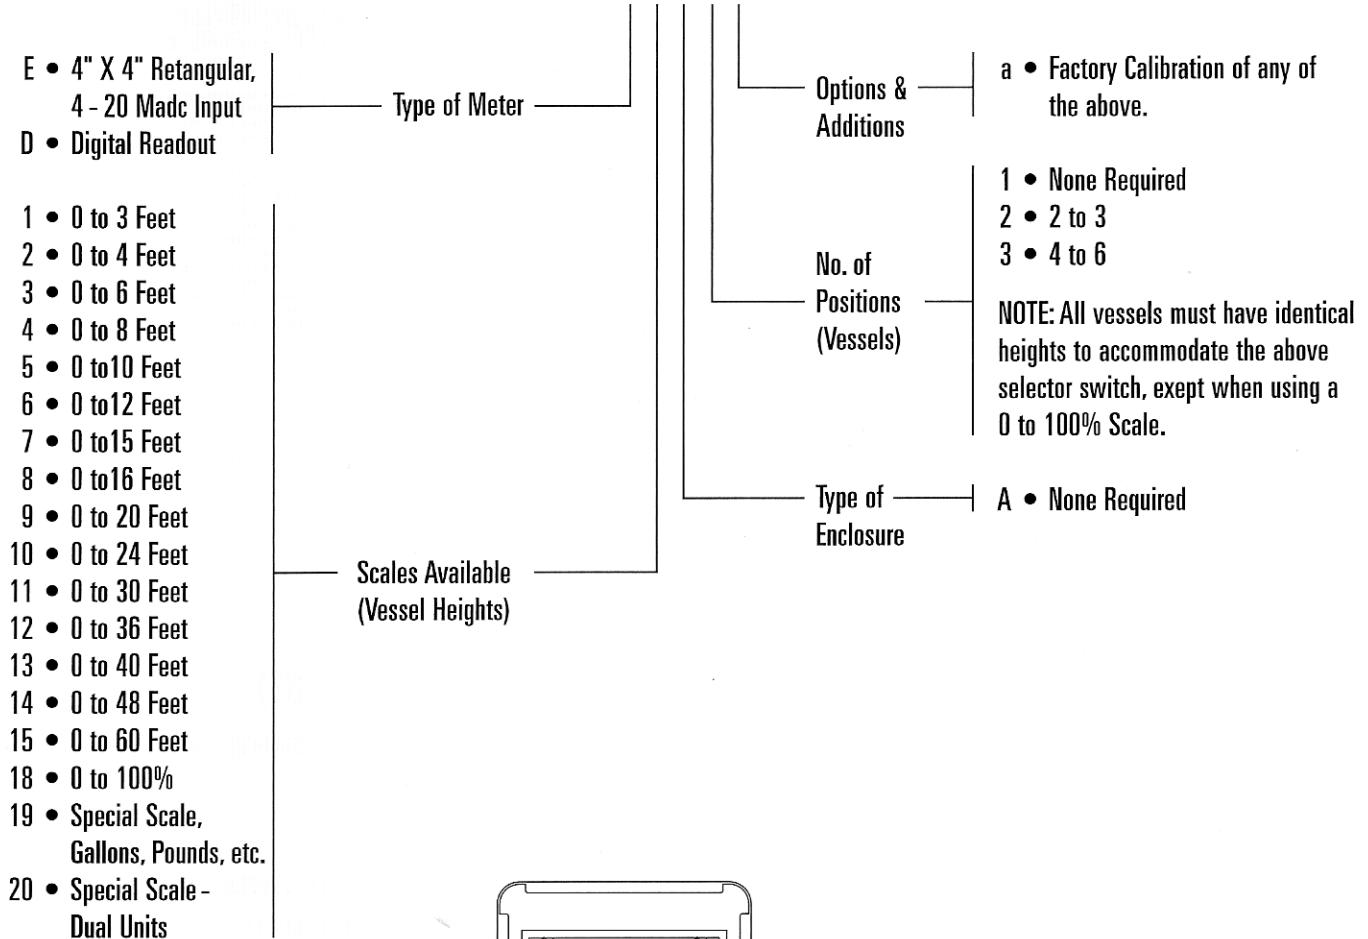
E • 4" X 4" Retangular, 4 - 20 Madc Input
D • Digital Readout

Type of Meter

1 • 0 to 3 Feet
2 • 0 to 4 Feet
3 • 0 to 6 Feet
4 • 0 to 8 Feet
5 • 0 to10 Feet
6 • 0 to12 Feet
7 • 0 to15 Feet
8 • 0 to16 Feet
9 • 0 to 20 Feet
10 • 0 to 24 Feet
11 • 0 to 30 Feet
12 • 0 to 36 Feet
13 • 0 to 40 Feet
14 • 0 to 48 Feet
15 • 0 to 60 Feet
18 • 0 to 100%
19 • Special Scale, Gallons, Pounds, etc.
20 • Special Scale - Dual Units

Scales Available (Vessel Heights)

Options & Additions

a • Factory Calibration of any of the above.

No. of Positions (Vessels)

1 • None Required
2 • 2 to 3
3 • 4 to 6

NOTE: All vessels must have identical heights to accommodate the above selector switch, exept when using a 0 to 100% Scale.

Type of Enclosure

A • None Required